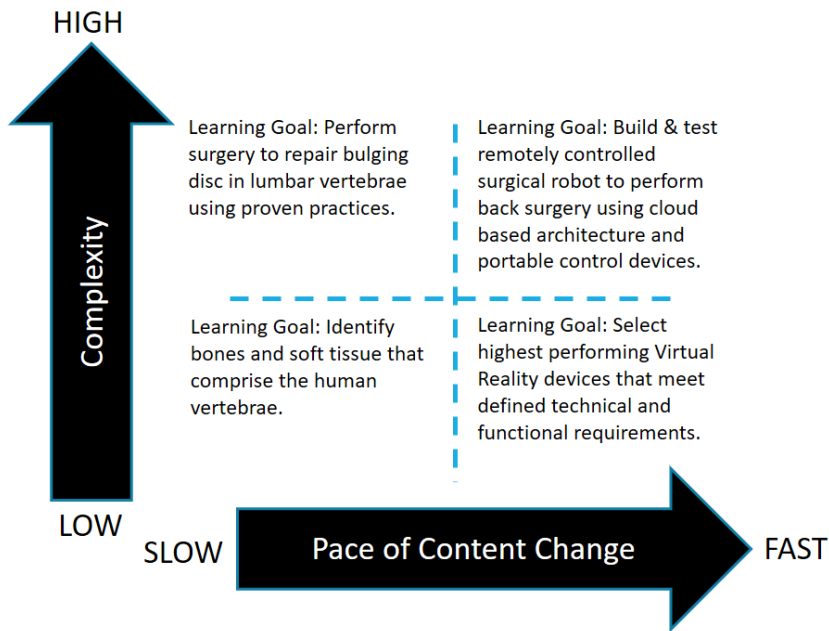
HIGH

Complexity

LOW

Learning Goal: Perform surgery to repair bulging disc in lumbar vertebrae using proven practices.

Learning Goal: Build & test remotely controlled surgical robot to perform back surgery using cloud based architecture and portable control devices.

Learning Goal: Identify bones and soft tissue that comprise the human vertebrae.

Learning Goal: Select highest performing Virtual Reality devices that meet defined technical and functional requirements.

SLOW

Pace of Content Change

FAST